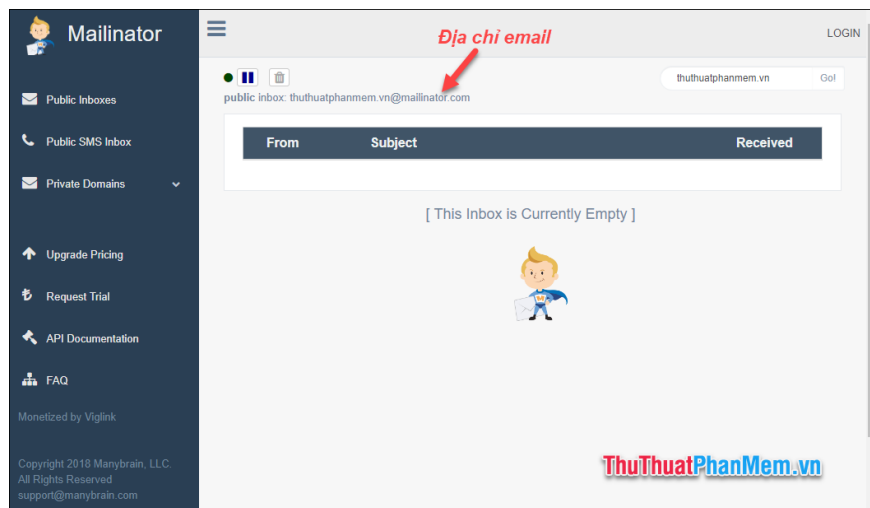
Mailinator

Public Inboxes

Public SMS Inbox

Private Domains

Upgrade Pricing

Request Trial

API Documentation

FAQ

Monetized by Viglink

Copyright 2018 Manybrain, LLC.
All Rights Reserved
support@manybrain.com

LOGIN

Địa chỉ email

thuthuatphanmem.vn Go!

public inbox: thuthuatphanmem.vn@mailinator.com

| From | Subject | Received |
|---|---|---|

[ This Inbox is Currently Empty ]

ThuThuatPhanMem.vn